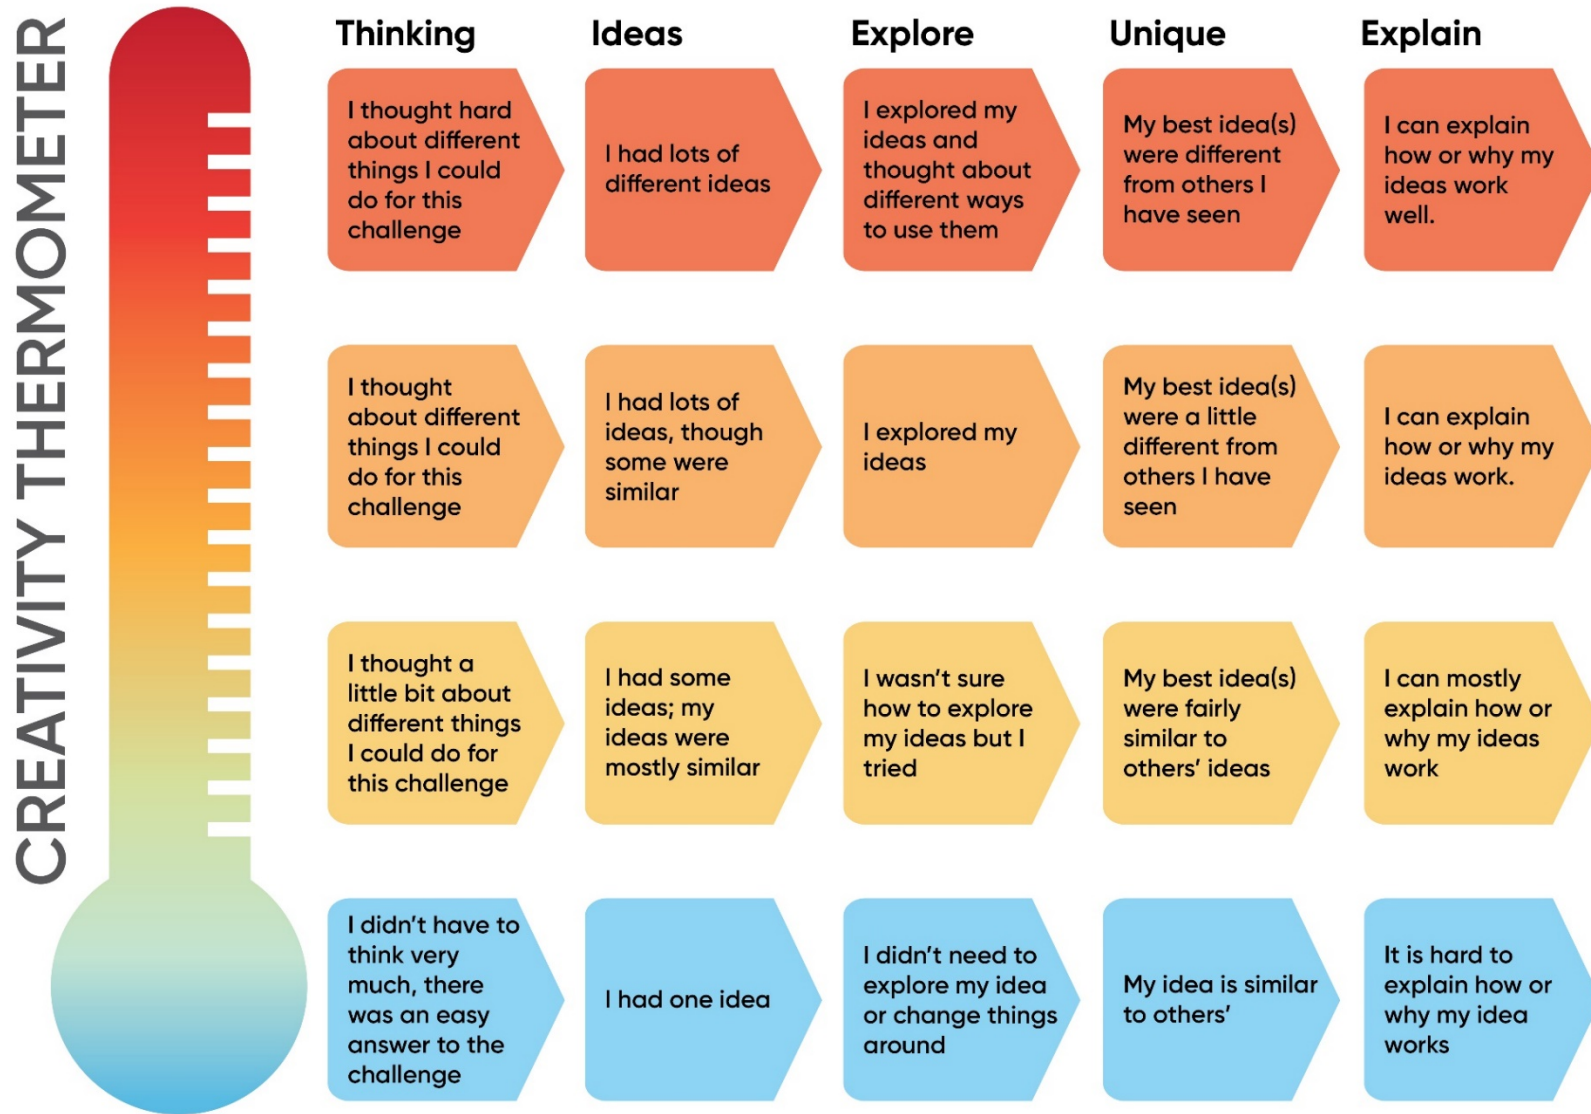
CREATIVITY THERMOMETER

| Thinking | Ideas | Explore | Unique | Explain |
|---|---|---|---|---|
| I thought hard about different things I could do for this challenge | I had lots of different ideas | I explored my ideas and thought about different ways to use them | My best idea(s) were different from others I have seen | I can explain how or why my ideas work well. |
| I thought about different things I could do for this challenge | I had lots of ideas, though some were similar | I explored my ideas | My best idea(s) were a little different from others I have seen | I can explain how or why my ideas work. |
| I thought a little bit about different things I could do for this challenge | I had some ideas; my ideas were mostly similar | I wasn't sure how to explore my ideas but I tried | My best idea(s) were fairly similar to others' ideas | I can mostly explain how or why my ideas work |
| I didn't have to think very much, there was an easy answer to the challenge | I had one idea | I didn't need to explore my idea or change things around | My idea is similar to others' | It is hard to explain how or why my idea works |